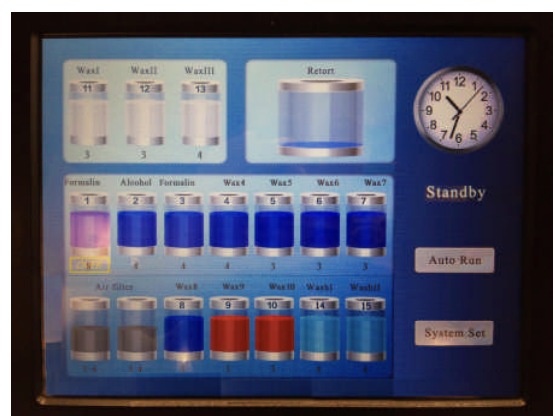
WaxI
WaxII
WaxIII
11
12
13
3
3
4

Retort

12
1
2
3
4
5
6
7
8
9
10
11

Standby

Formalin
Alcohol
Formalin
Wax4
Wax5
Wax6
Wax7
1
2
3
4
5
6
7
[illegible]
4
4
4
3
3
3

Auto Run

Air filter
Wax8
Wax9
WaxIII
WashI
WashII
8
9
10
14
15
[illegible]
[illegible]
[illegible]
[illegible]
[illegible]
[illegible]
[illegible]

System Set